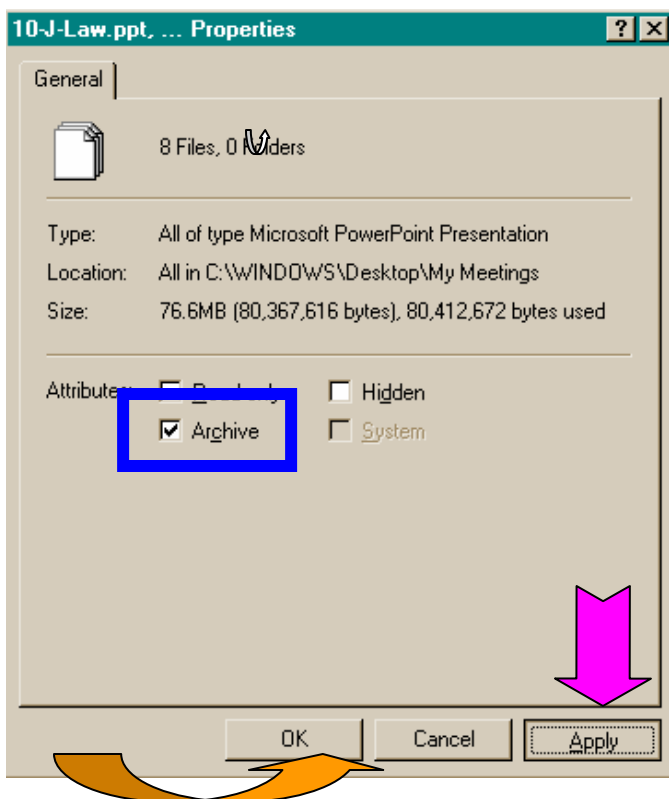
10-J-Law.ppt, ... Properties

?
X

General

8 Files, 0 F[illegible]ders

Type: All of type Microsoft PowerPoint Presentation
Location: All in C:\WINDOWS\Desktop\My Meetings
Size: 76.6MB (80,367,616 bytes), 80,412,672 bytes used

Attribute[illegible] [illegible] Hidden
Archive System

OK Cancel Apply